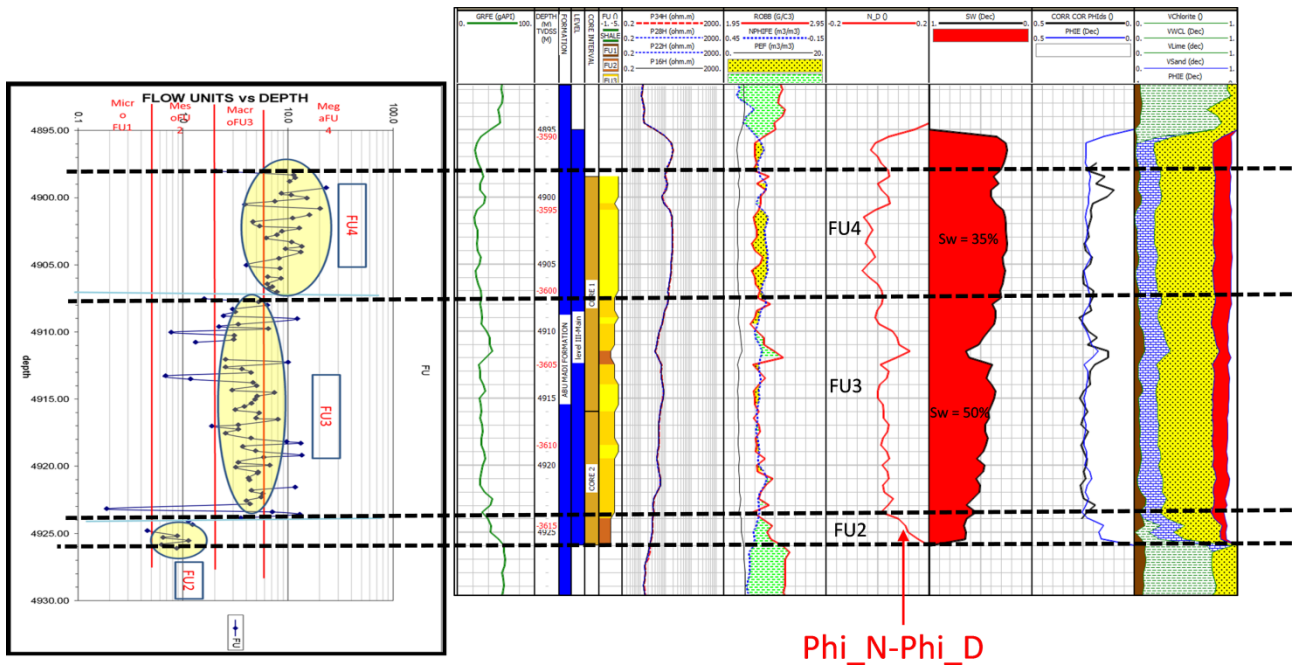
FLOW UNITS vs DEPTH

0.1 1.0 10.0 100.0

Micro FU1
Meso FU 2
Macro FU3
Mega FU 4

4895.00
4900.00
4905.00
4910.00
4915.00
4920.00
4925.00
4930.00

depth

FU4
FU3
FU2

FU

FU

GRFE (gAPI) 0. 100.
DEPTH (M) TVDSS (M)
FORMATION
LEVEL
CORE INTERVAL
FU () -1. 5.
SHALE
FU1
FU2
FU3
P34H (ohm.m) 0.2 2000.
P28H (ohm.m) 0.2 2000.
P22H (ohm.m) 0.2 2000.
P16H (ohm.m) 0.2 2000.
ROBB (G/C3) 1.95 2.95
NPHIFE (m3/m3) 0.45 -0.15
PEF (m3/m3) 0. 20.
N_D () -0.2 0.2
SW (Dec) 1. 0.
CORR COR PHIds () 0.5 0.
PHIE (Dec) 0.5 0.
VChlorite () 0. 1.
VWCL (Dec) 0. 1.
VLime (dec) 0. 1.
VSand (dec) 0. 1.
PHIE (Dec) 1. 0.

4895 -3590
4900 -3595
4905 -3600
4910 -3605
4915 -3610
4920 -3615
4925

ABU MADI FORMATION
level III-Main
CORE 1
CORE 2

FU4
FU3
FU2

Sw = 35%
Sw = 50%

Phi_N-Phi_D